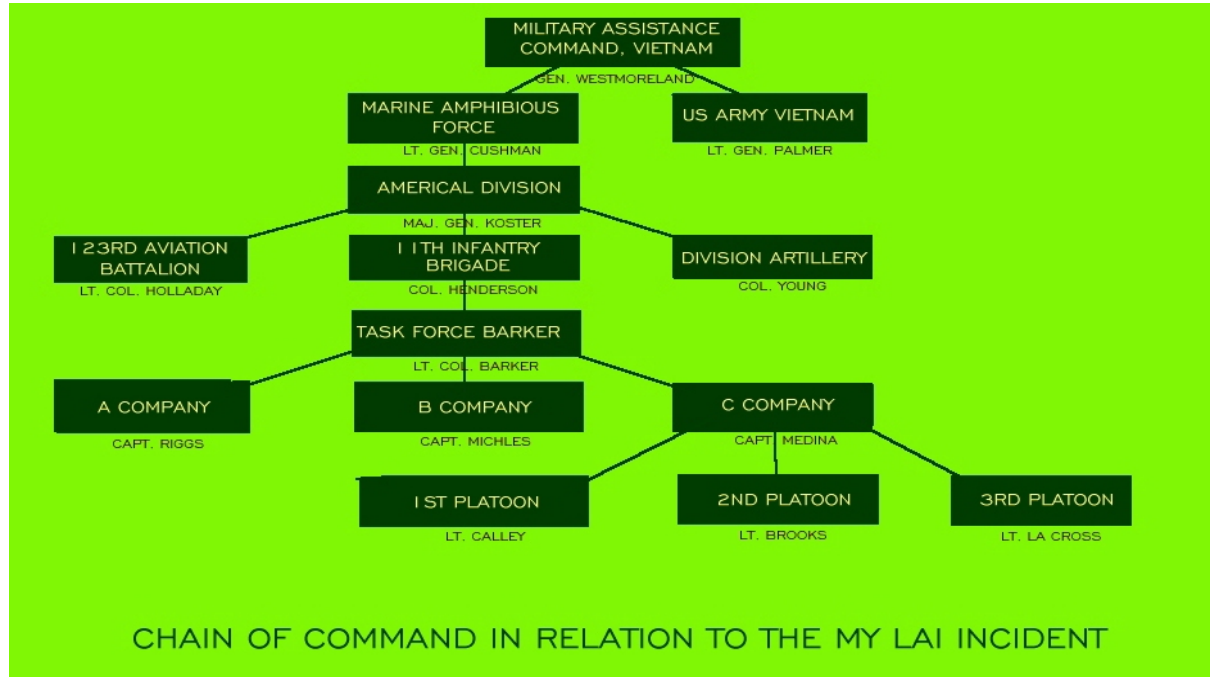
MILITARY ASSISTANCE COMMAND, VIETNAM
GEN. WESTMORELAND

MARINE AMPHIBIOUS FORCE
LT. GEN. CUSHMAN

US ARMY VIETNAM
LT. GEN. PALMER

AMERICAL DIVISION
MAJ. GEN. KOSTER

123RD AVIATION BATTALION
LT. COL. HOLLADAY

11TH INFANTRY BRIGADE
COL. HENDERSON

DIVISION ARTILLERY
COL. YOUNG

TASK FORCE BARKER
LT. COL. BARKER

A COMPANY
CAPT. RIGGS

B COMPANY
CAPT. MICHLES

C COMPANY
CAPT. MEDINA

1ST PLATOON
LT. CALLEY

2ND PLATOON
LT. BROOKS

3RD PLATOON
LT. LA CROSS

CHAIN OF COMMAND IN RELATION TO THE MY LAI INCIDENT